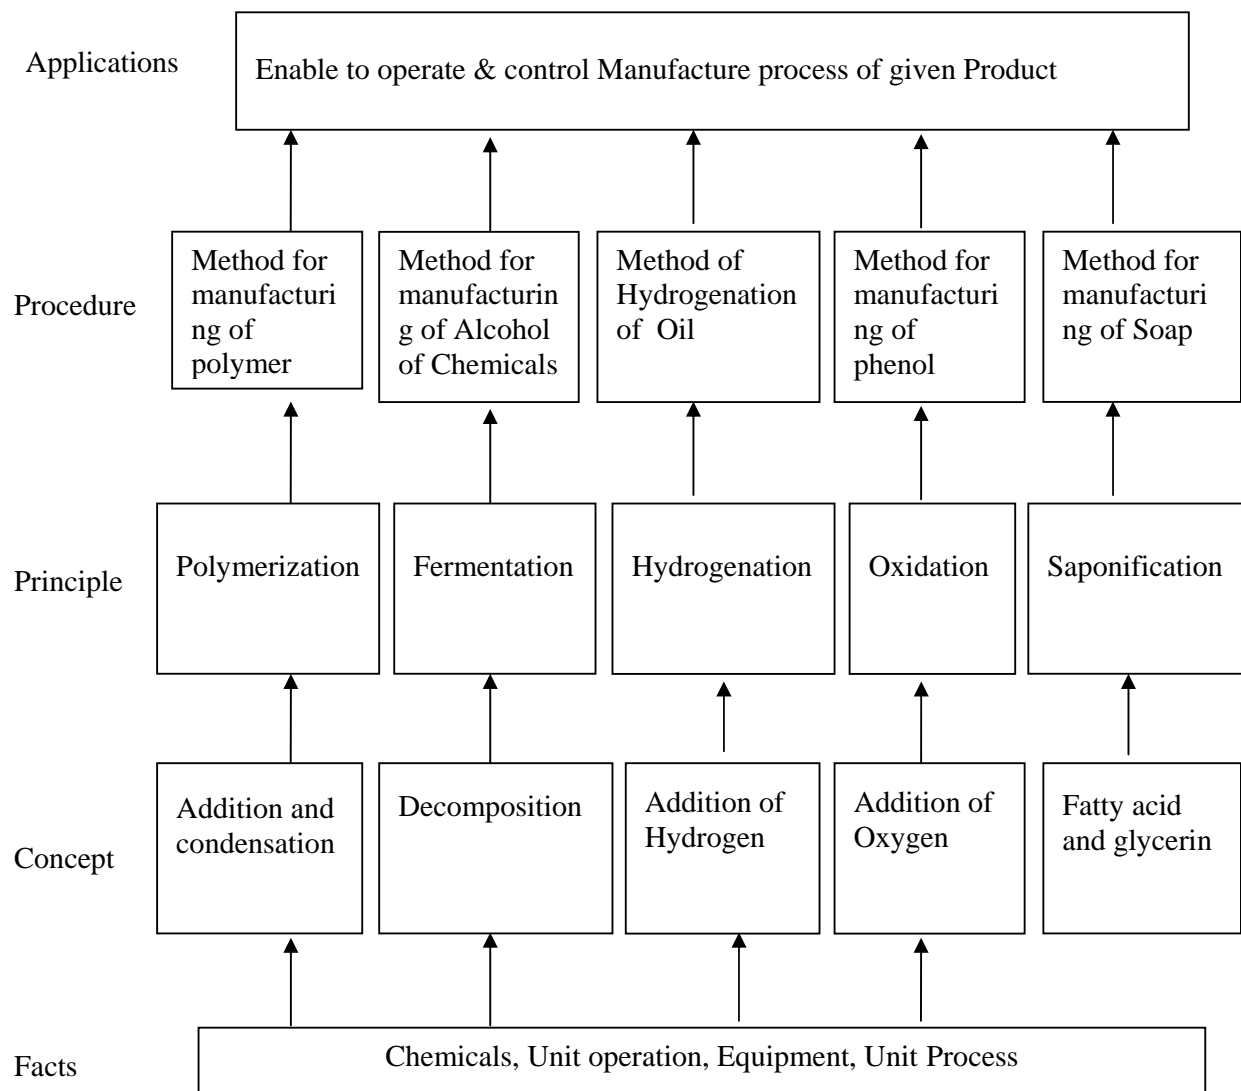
Applications

Enable to operate & control Manufacture process of given Product

Procedure

Method for manufacturing of polymer

Method for manufacturing of Alcohol of Chemicals

Method of Hydrogenation of Oil

Method for manufacturing of phenol

Method for manufacturing of Soap

Principle

Polymerization

Fermentation

Hydrogenation

Oxidation

Saponification

Concept

Addition and condensation

Decomposition

Addition of Hydrogen

Addition of Oxygen

Fatty acid and glycerin

Facts

Chemicals, Unit operation, Equipment, Unit Process